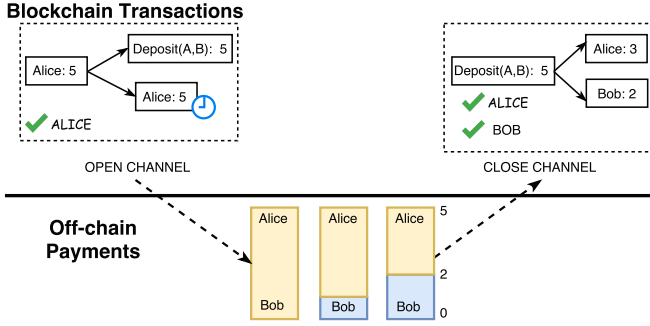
Blockchain Transactions

Alice: 5

Deposit(A,B): 5

Alice: 5

ALICE

OPEN CHANNEL

Deposit(A,B): 5

Alice: 3

Bob: 2

ALICE

BOB

CLOSE CHANNEL

Off-chain Payments

Alice

Bob

Alice

Bob

Alice

Bob

5

2

0